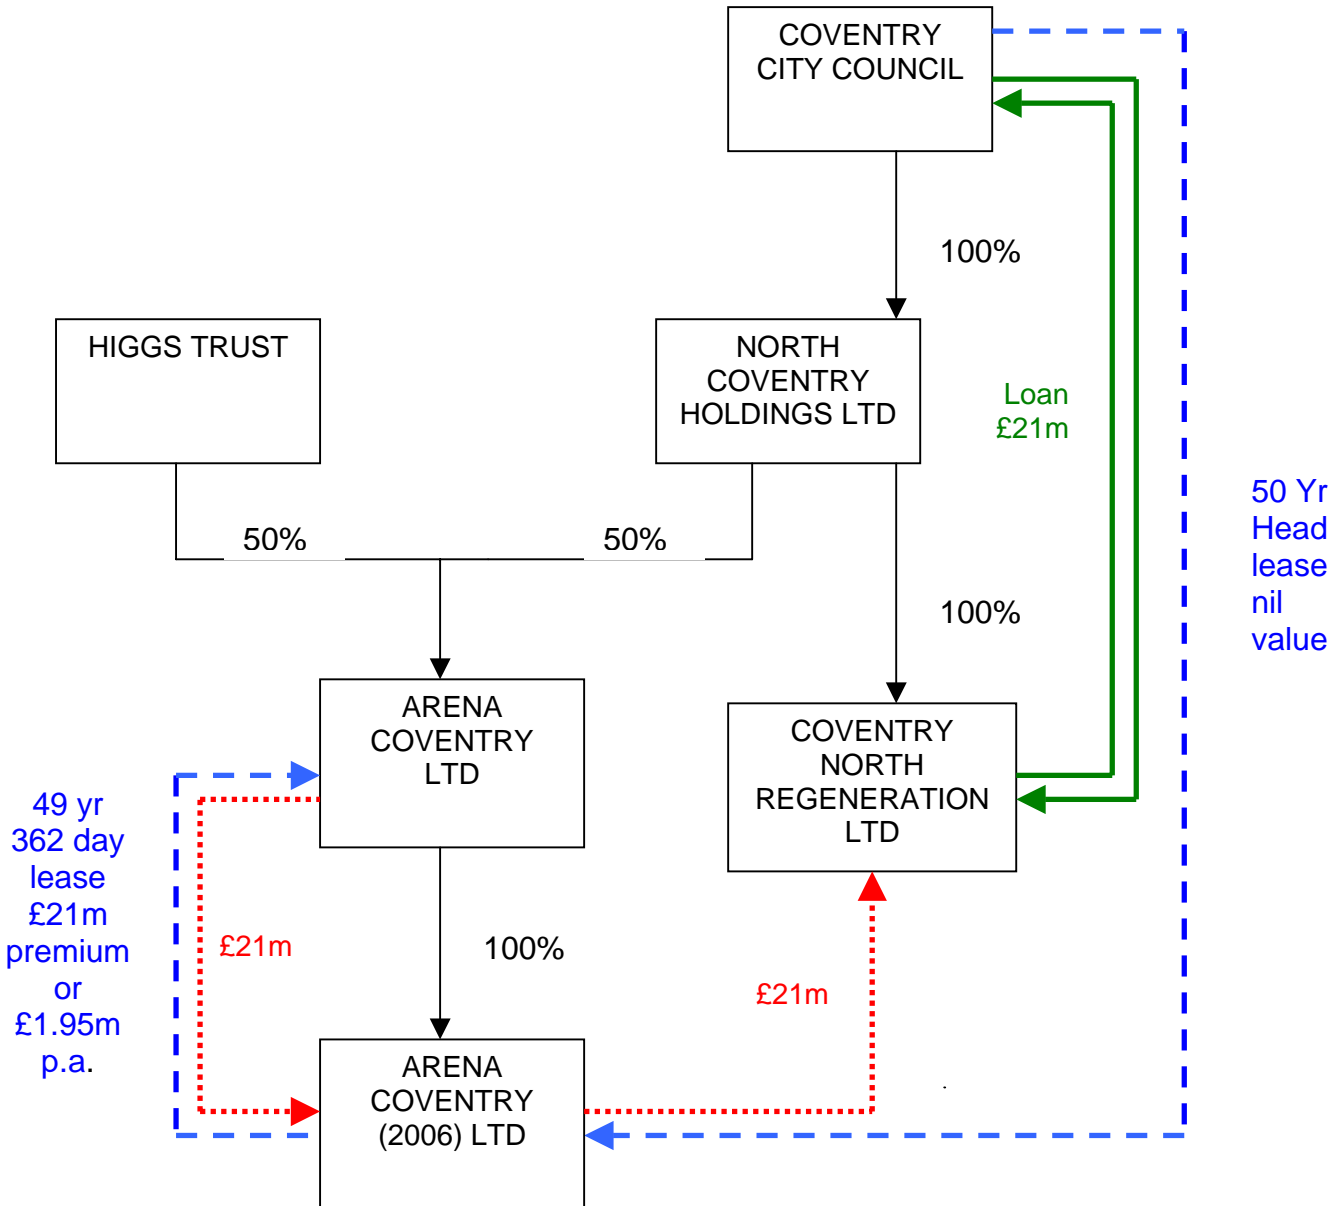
COVENTRY CITY COUNCIL

100%

HIGGS TRUST

NORTH COVENTRY HOLDINGS LTD

Loan £21m

50 Yr Head lease nil value

50%

50%

100%

ARENA COVENTRY LTD

COVENTRY NORTH REGENERATION LTD

49 yr 362 day lease £21m premium or £1.95m p.a.

£21m

100%

£21m

ARENA COVENTRY (2006) LTD